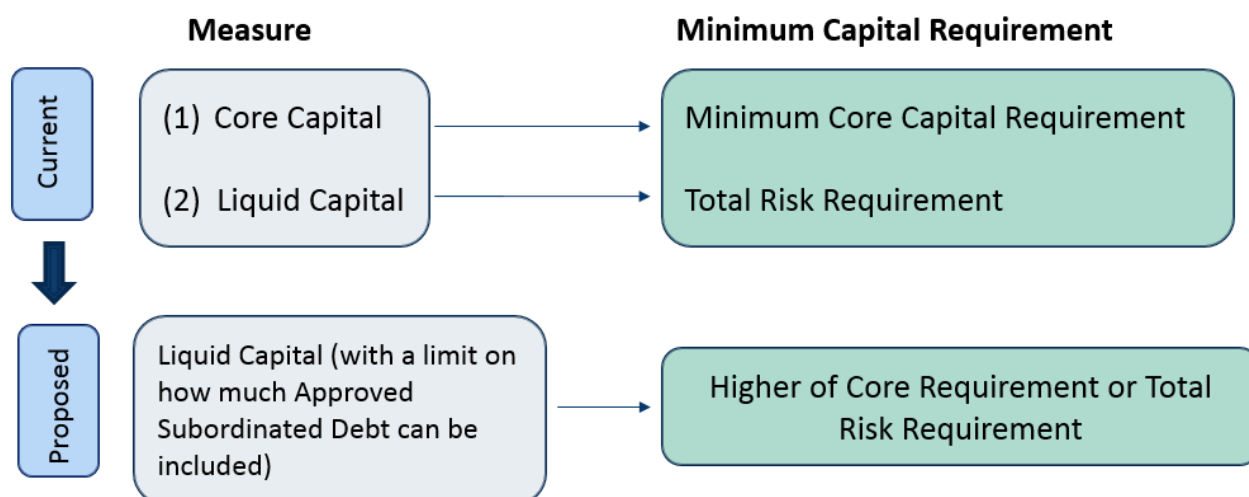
Measure

Minimum Capital Requirement

Current

(1) Core Capital

(2) Liquid Capital

Minimum Core Capital Requirement

Total Risk Requirement

Proposed

Liquid Capital (with a limit on how much Approved Subordinated Debt can be included)

Higher of Core Requirement or Total Risk Requirement